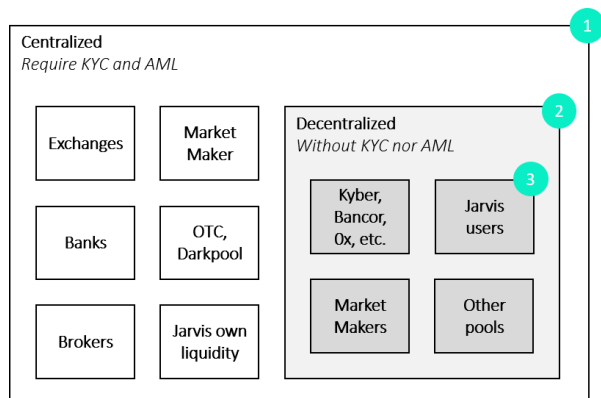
1

Centralized
*Require KYC and AML*

Exchanges

Market Maker

Banks

OTC, Darkpool

Brokers

Jarvis own liquidity

2

Decentralized
*Without KYC nor AML*

Kyber, Bancor, 0x, etc.

3

Jarvis users

Market Makers

Other pools